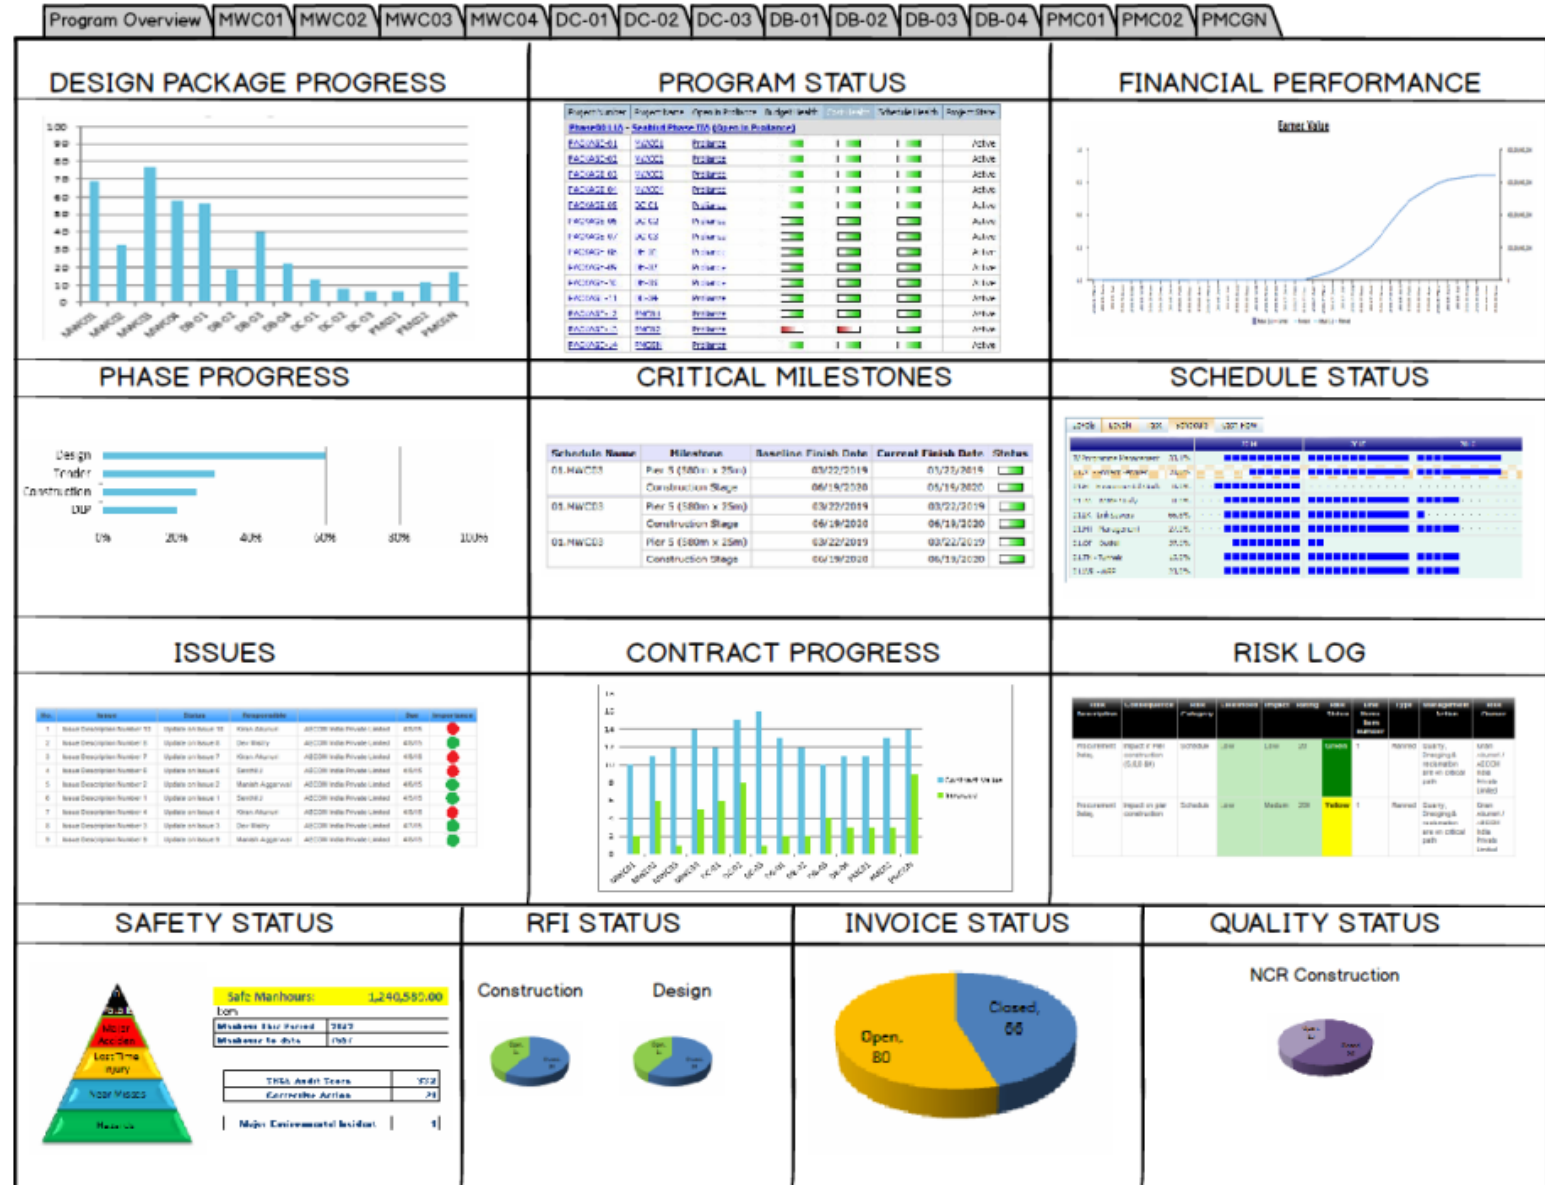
Program Overview | MWC01 | MWC02 | MWC03 | MWC04 | DC-01 | DC-02 | DC-03 | DB-01 | DB-02 | DB-03 | DB-04 | PMC01 | PMC02 | PMCGN

DESIGN PACKAGE PROGRESS

100
90
80
70
60
50
40
30
20
10
0

MWC01 MWC02 MWC03 MWC04 DB-01 DB-02 DB-03 DB-04 DC-01 DC-02 DC-03 PMC01 PMC02 PMCGN

PROGRAM STATUS

| Project Number | Project Name | Open in Proliance | Budget Health | Cost Health | Schedule Health | Project Stage |
|---|---|---|---|---|---|---|
| PACKAGE-01 | MWC01 | Proliance | | | | Active |
| PACKAGE-02 | MWC02 | Proliance | | | | Active |
| PACKAGE-03 | MWC03 | Proliance | | | | Active |
| PACKAGE-04 | MWC04 | Proliance | | | | Active |
| PACKAGE-05 | DC-01 | Proliance | | | | Active |
| PACKAGE-06 | DC-02 | Proliance | | | | Active |
| PACKAGE-07 | DC-03 | Proliance | | | | Active |
| PACKAGE-08 | DB-01 | Proliance | | | | Active |
| PACKAGE-09 | DB-02 | Proliance | | | | Active |
| PACKAGE-10 | DB-03 | Proliance | | | | Active |
| PACKAGE-11 | DB-04 | Proliance | | | | Active |
| PACKAGE-12 | PMC01 | Proliance | | | | Active |
| PACKAGE-13 | PMC02 | Proliance | | | | Active |
| PACKAGE-14 | PMCGN | Proliance | | | | Active |

FINANCIAL PERFORMANCE

Earned Value

PHASE PROGRESS

Design
Tender
Construction
DUP

0% 20% 40% 60% 80% 100%

CRITICAL MILESTONES

| Schedule Name | Milestone | Baseline Finish Date | Current Finish Date | Status |
|---|---|---|---|---|
| 01.MWC03 | Pier 5 (580m x 25m) | 03/22/2019 | 03/22/2019 | |
| | Construction Stage | 06/19/2020 | 06/19/2020 | |
| 01.MWC03 | Pier 5 (580m x 25m) | 03/22/2019 | 03/22/2019 | |
| | Construction Stage | 06/19/2020 | 06/19/2020 | |
| 01.MWC03 | Pier 5 (580m x 25m) | 03/22/2019 | 03/22/2019 | |
| | Construction Stage | 06/19/2020 | 06/19/2020 | |

SCHEDULE STATUS

ISSUES

CONTRACT PROGRESS

Contract Value
Invoiced

MWC01 MWC02 MWC03 MWC04 DC-01 DC-02 DC-03 DB-01 DB-02 DB-03 DB-04 PMC01 PMC02 PMCGN

RISK LOG

SAFETY STATUS

Safe Manhours: 1,240,580.00

Manhours this Period | 2842
Manhours to date | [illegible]

THSA Audit Score | 93
Corrective Action | 21

Major Environmental Incident | 1

Major Accident
Lost Time Injury
Near Misses
Hazards

RFI STATUS

Construction
Design

INVOICE STATUS

Closed, 66
Open, 80

QUALITY STATUS

NCR Construction